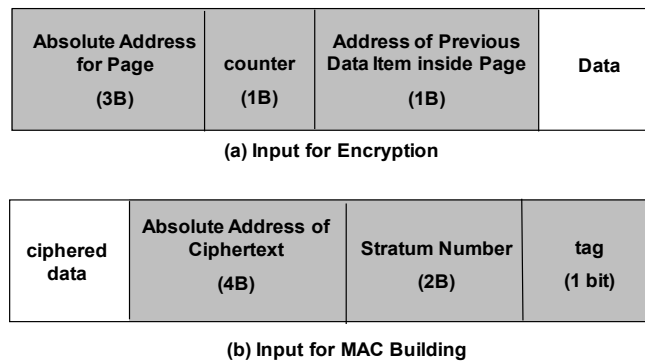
| Absolute Address for Page (3B) | counter (1B) | Address of Previous Data Item inside Page (1B) | Data |
|---|---|---|---|

(a) Input for Encryption

| ciphered data | Absolute Address of Ciphertext (4B) | Stratum Number (2B) | tag (1 bit) |
|---|---|---|---|

(b) Input for MAC Building